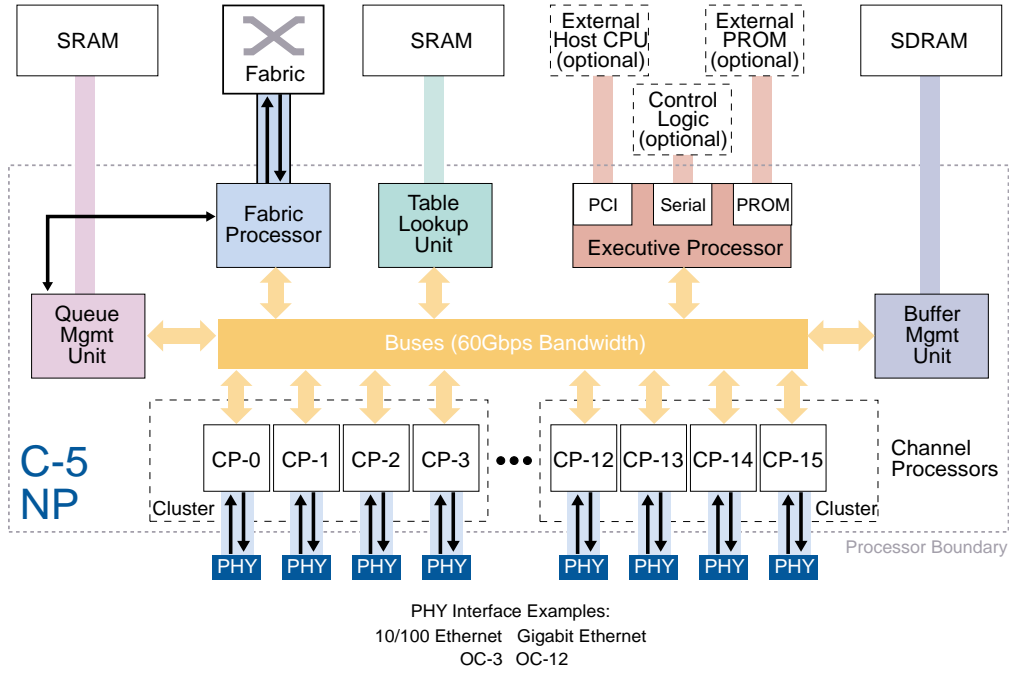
SRAM

Fabric

SRAM

External Host CPU (optional)

External PROM (optional)

SDRAM

Control Logic (optional)

Fabric Processor

Table Lookup Unit

PCI

Serial

PROM

Executive Processor

Queue Mgmt Unit

Buses (60Gbps Bandwidth)

Buffer Mgmt Unit

C-5 NP

CP-0

CP-1

CP-2

CP-3

•••

CP-12

CP-13

CP-14

CP-15

Channel Processors

Cluster

Cluster

Processor Boundary

PHY

PHY

PHY

PHY

PHY

PHY

PHY

PHY

PHY Interface Examples:
10/100 Ethernet Gigabit Ethernet
OC-3 OC-12